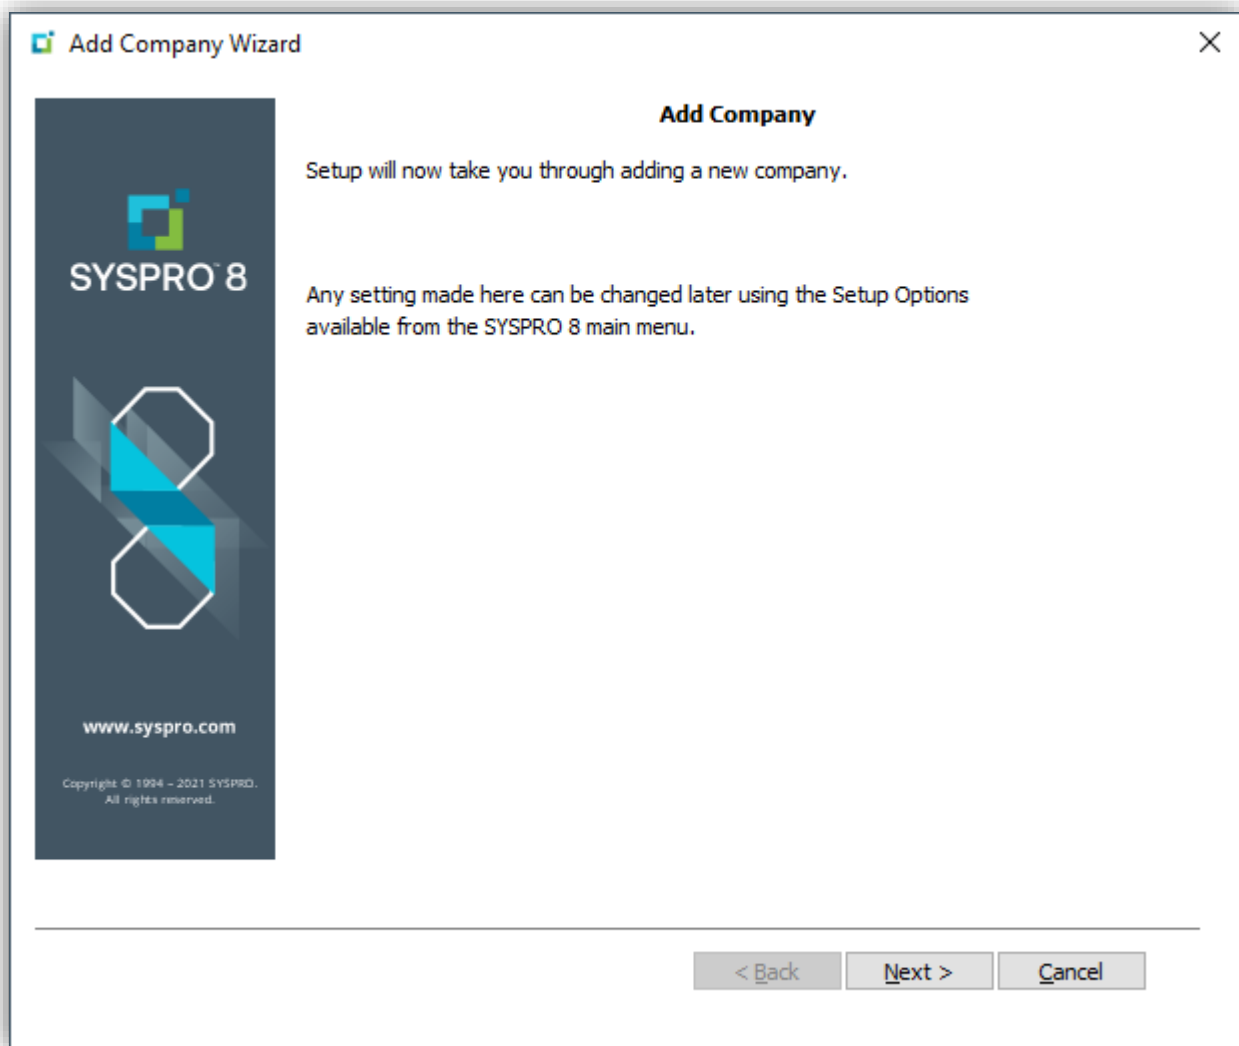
Add Company Wizard

SYSPRO 8

www.syspro.com

Copyright © 1994 – 2021 SYSPRO.
All rights reserved.

Add Company

Setup will now take you through adding a new company.

Any setting made here can be changed later using the Setup Options available from the SYSPRO 8 main menu.

< Back

Next >

Cancel